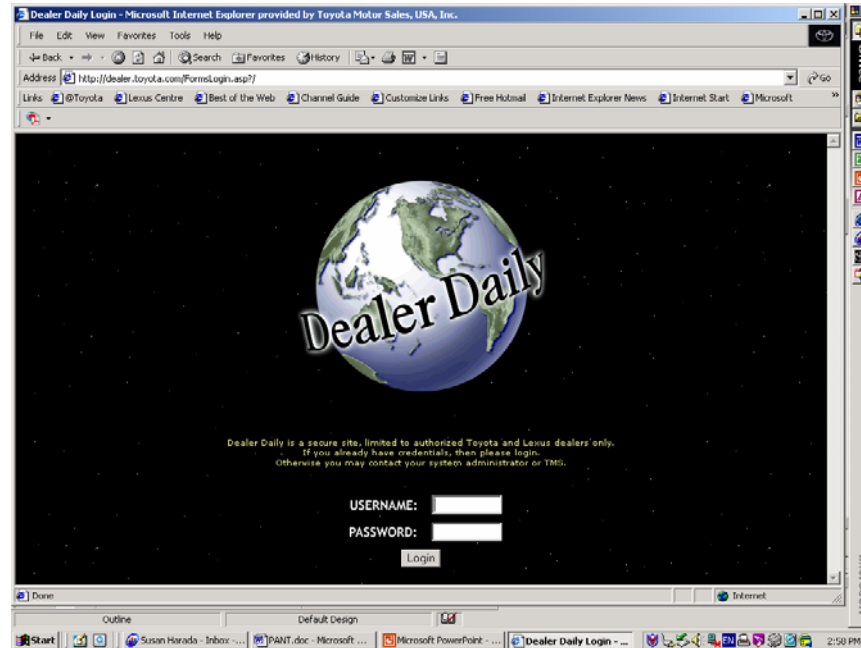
Dealer Daily Login - Microsoft Internet Explorer provided by Toyota Motor Sales, USA, Inc.

File Edit View Favorites Tools Help

Back Search Favorites History

Address http://dealer.toyota.com/FormsLogin.asp?/

Go

Links @Toyota Lexus Centre Best of the Web Channel Guide Customize Links Free Hotmail Internet Explorer News Internet Start Microsoft

Dealer Daily

Dealer Daily is a secure site, limited to authorized Toyota and Lexus dealers only. If you already have credentials, then please login. Otherwise you may contact your system administrator or TMS.

USERNAME:

PASSWORD:

Login

Done

Internet

Outline

Default Design

Start

Susan Harada - Inbox - ...

PANT.doc - Microsoft ...

Microsoft PowerPoint - ...

Dealer Daily Login - ...

2:50 PM